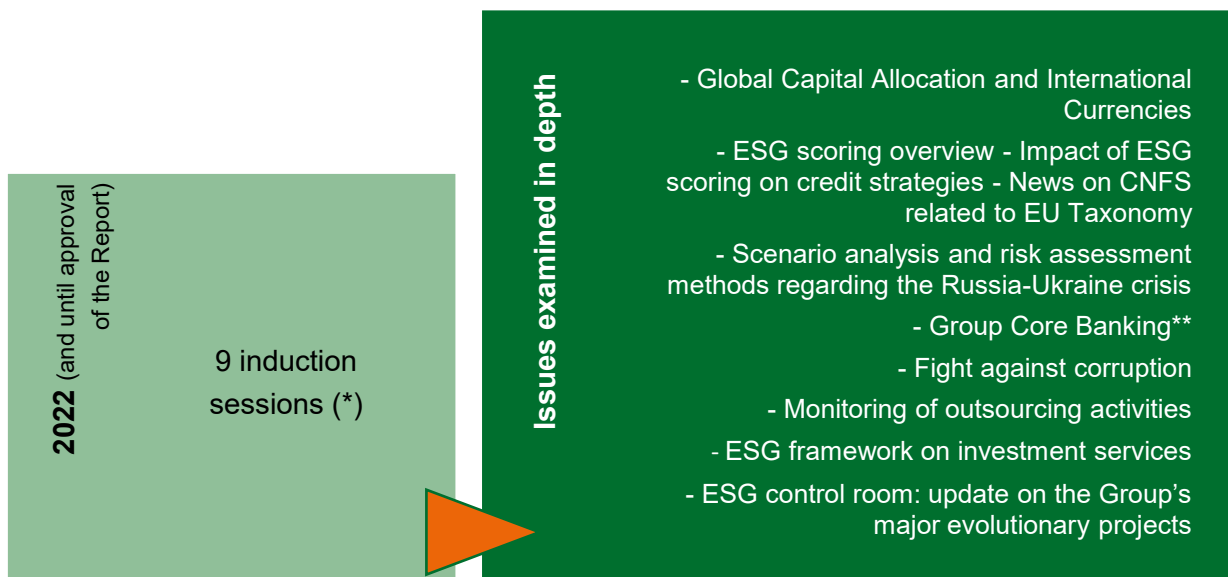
2022 (and until approval of the Report)

9 induction sessions (*)

Issues examined in depth

- Global Capital Allocation and International Currencies

- ESG scoring overview - Impact of ESG scoring on credit strategies - News on CNFS related to EU Taxonomy

- Scenario analysis and risk assessment methods regarding the Russia-Ukraine crisis

- Group Core Banking**

- Fight against corruption

- Monitoring of outsourcing activities

- ESG framework on investment services

- ESG control room: update on the Group's major evolutionary projects